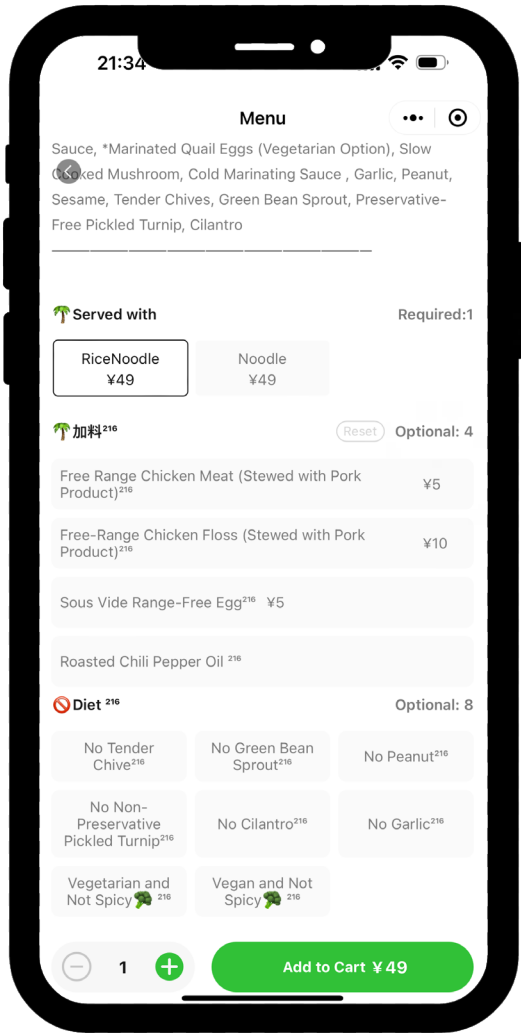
21:34

Menu

Sauce, *Marinated Quail Eggs (Vegetarian Option), Slow Cooked Mushroom, Cold Marinating Sauce , Garlic, Peanut, Sesame, Tender Chives, Green Bean Sprout, Preservative-Free Pickled Turnip, Cilantro
————————————————————

🌴Served with

Required:1

RiceNoodle
¥49

Noodle
¥49

🌴加料$^{216}$

Reset

Optional: 4

Free Range Chicken Meat (Stewed with Pork Product)$^{216}$ ¥5

Free-Range Chicken Floss (Stewed with Pork Product)$^{216}$ ¥10

Sous Vide Range-Free Egg$^{216}$ ¥5

Roasted Chili Pepper Oil $^{216}$

🚫Diet $^{216}$

Optional: 8

No Tender Chive$^{216}$

No Green Bean Sprout$^{216}$

No Peanut$^{216}$

No Non-Preservative Pickled Turnip$^{216}$

No Cilantro$^{216}$

No Garlic$^{216}$

Vegetarian and Not Spicy🥦 $^{216}$

Vegan and Not Spicy🥦 $^{216}$

1

Add to Cart ¥49